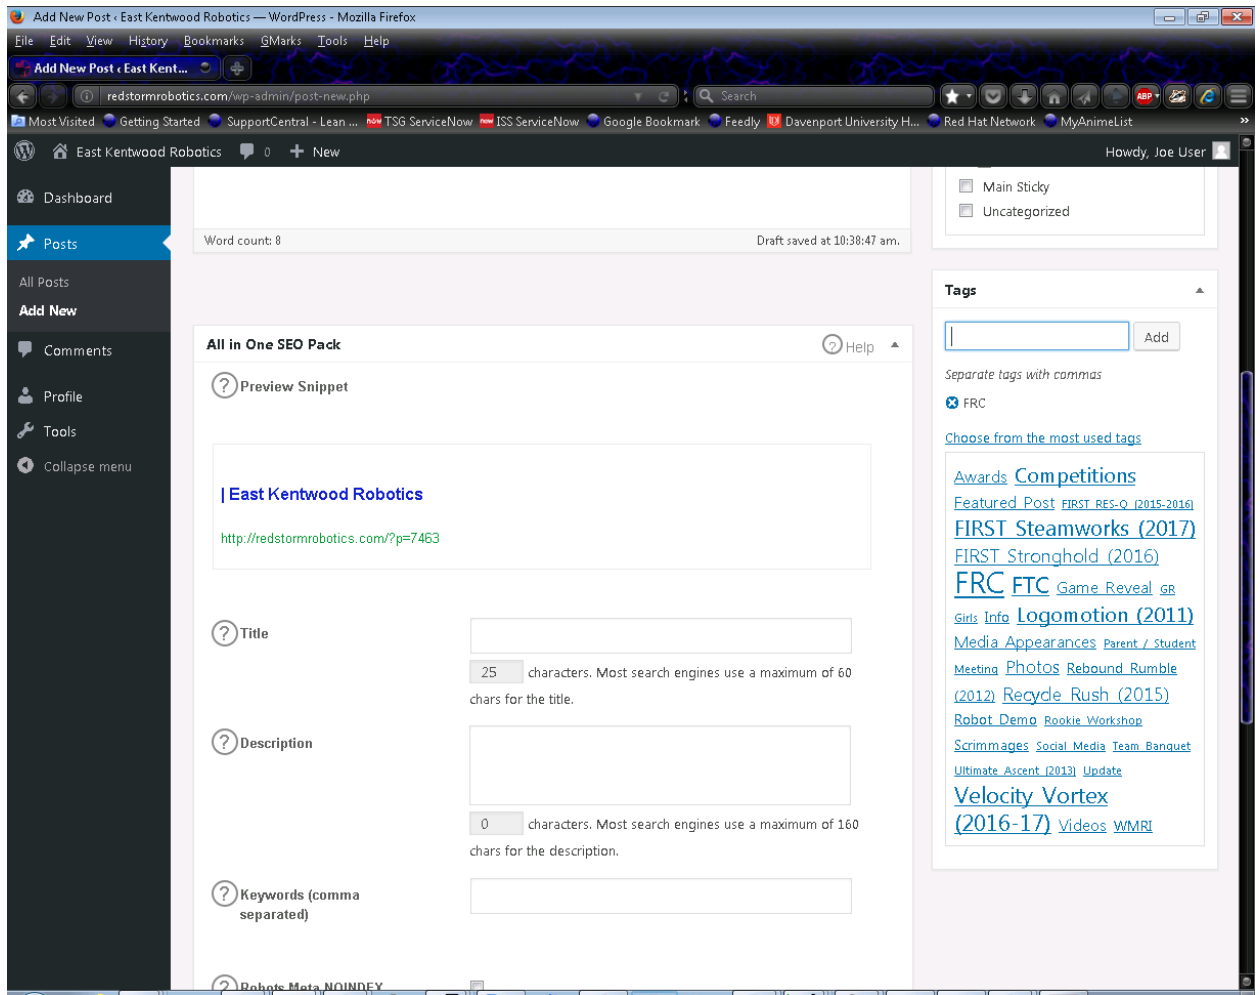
Add New Post ‹ East Kentwood Robotics — WordPress - Mozilla Firefox

File Edit View History Bookmarks GMarks Tools Help

Add New Post ‹ East Kent...

redstormrobotics.com/wp-admin/post-new.php

Search

Most Visited Getting Started SupportCentral - Lean ... TSG ServiceNow ISS ServiceNow Google Bookmark Feedly Davenport University H... Red Hat Network MyAnimeList

East Kentwood Robotics 0 New

Howdy, Joe User

Dashboard

Posts

All Posts

Add New

Comments

Profile

Tools

Collapse menu

Word count: 8

Draft saved at 10:38:47 am.

Main Sticky

Uncategorized

Tags

Add

Separate tags with commas

FRC

Choose from the most used tags

Awards Competitions Featured Post FIRST RES-Q (2015-2016) FIRST Steamworks (2017) FIRST Stronghold (2016) FRC FTC Game Reveal GR Girls Info Logomotion (2011) Media Appearances Parent / Student Meeting Photos Rebound Rumble (2012) Recycle Rush (2015) Robot Demo Rookie Workshop Scrimmages Social Media Team Banquet Ultimate Ascent (2013) Update Velocity Vortex (2016-17) Videos WMRI

All in One SEO Pack

Help

Preview Snippet

| East Kentwood Robotics

http://redstormrobotics.com/?p=7463

Title

25 characters. Most search engines use a maximum of 60 chars for the title.

Description

0 characters. Most search engines use a maximum of 160 chars for the description.

Keywords (comma separated)

Robots Meta NOINDEX